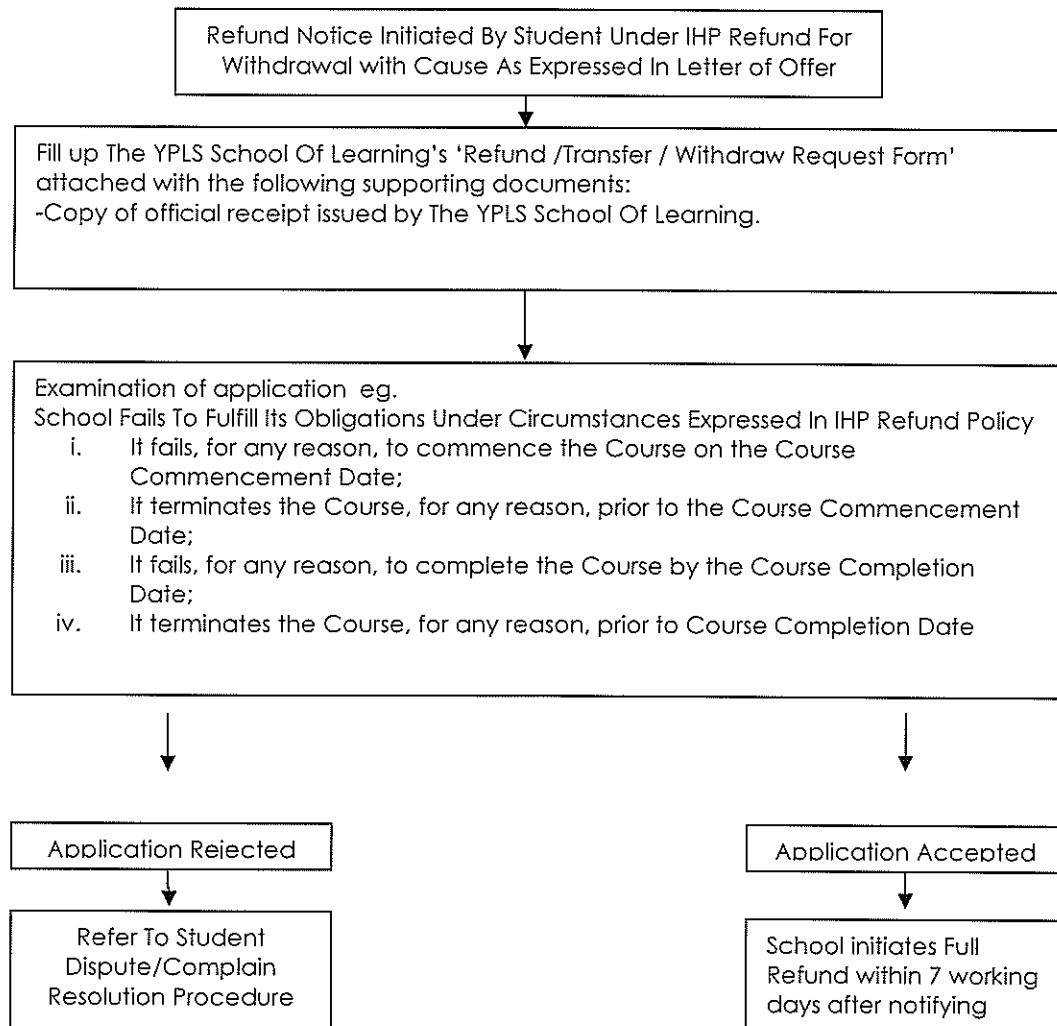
Refund Notice Initiated By Student Under IHP Refund For Withdrawal with Cause As Expressed In Letter of Offer

Fill up The YPLS School Of Learning's 'Refund /Transfer / Withdraw Request Form' attached with the following supporting documents:
-Copy of official receipt issued by The YPLS School Of Learning.

Examination of application eg.
School Fails To Fulfill Its Obligations Under Circumstances Expressed In IHP Refund Policy
i. It fails, for any reason, to commence the Course on the Course Commencement Date;
ii. It terminates the Course, for any reason, prior to the Course Commencement Date;
iii. It fails, for any reason, to complete the Course by the Course Completion Date;
iv. It terminates the Course, for any reason, prior to Course Completion Date

Application Rejected

Refer To Student Dispute/Complain Resolution Procedure

Application Accepted

School initiates Full Refund within 7 working days after notifying